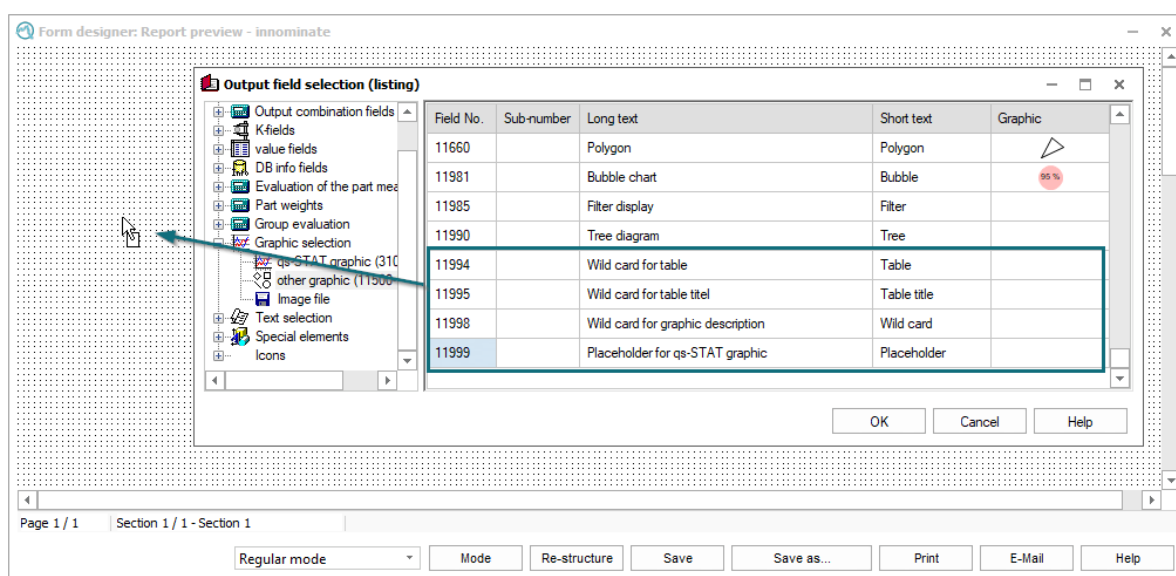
Form designer: Report preview - innominate

Output field selection (listing)

Output combination fields
K-fields
value fields
DB info fields
Evaluation of the part mea
Part weights
Group evaluation
Graphic selection
qs-STAT graphic (310
other graphic (11500
Image file
Text selection
Special elements
Icons

| Field No. | Sub-number | Long text | Short text | Graphic |
|---|---|---|---|---|
| 11660 | | Polygon | Polygon | |
| 11981 | | Bubble chart | Bubble | 95 % |
| 11985 | | Filter display | Filter | |
| 11990 | | Tree diagram | Tree | |
| 11994 | | Wild card for table | Table | |
| 11995 | | Wild card for table titel | Table title | |
| 11998 | | Wild card for graphic description | Wild card | |
| 11999 | | Placeholder for qs-STAT graphic | Placeholder | |

OK
Cancel
Help

Page 1 / 1
Section 1 / 1 - Section 1

Regular mode
Mode
Re-structure
Save
Save as...
Print
E-Mail
Help